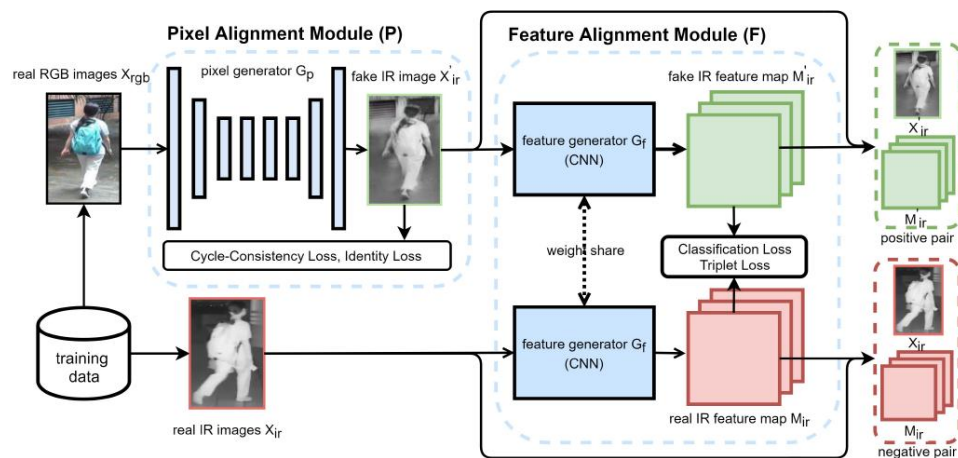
Pixel Alignment Module (P)

Feature Alignment Module (F)

real RGB images $X_{rgb}$

pixel generator $G_p$

fake IR image $X'_{ir}$

fake IR feature map $M'_{ir}$

$X'_{ir}$

$M'_{ir}$

positive pair

feature generator $G_f$ (CNN)

Cycle-Consistency Loss, Identity Loss

weight share

Classification Loss
Triplet Loss

training data

feature generator $G_f$ (CNN)

$X_{ir}$

$M_{ir}$

negative pair

real IR images $X_{ir}$

real IR feature map $M_{ir}$